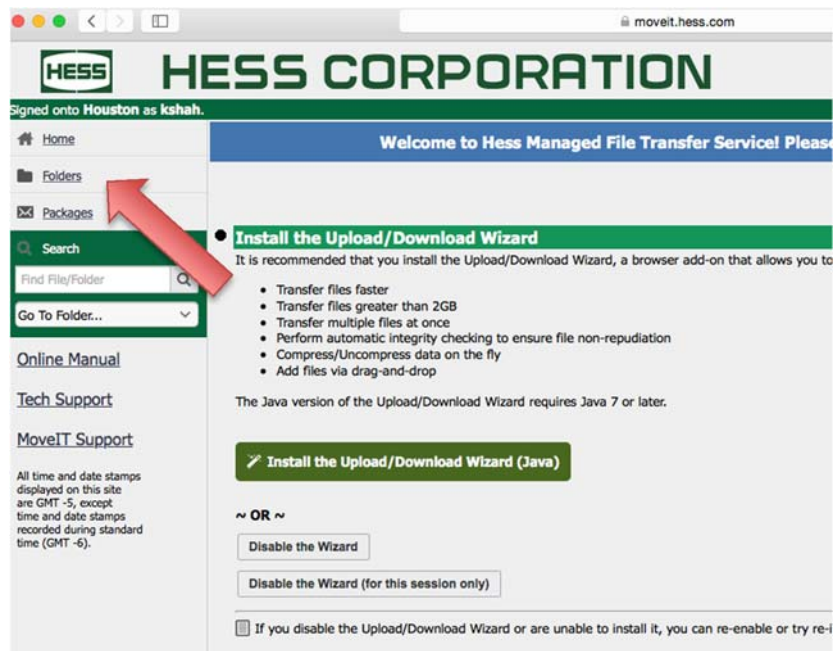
moveit.hess.com

HESS

HESS CORPORATION

Signed onto Houston as kshah.

Home

Folders

Packages

Search

Find File/Folder

Go To Folder...

Online Manual

Tech Support

MoveIT Support

All time and date stamps displayed on this site are GMT -5, except time and date stamps recorded during standard time (GMT -6).

Welcome to Hess Managed File Transfer Service! Please

Install the Upload/Download Wizard

It is recommended that you install the Upload/Download Wizard, a browser add-on that allows you to

- Transfer files faster
- Transfer files greater than 2GB
- Transfer multiple files at once
- Perform automatic integrity checking to ensure file non-repudiation
- Compress/Uncompress data on the fly
- Add files via drag-and-drop

The Java version of the Upload/Download Wizard requires Java 7 or later.

Install the Upload/Download Wizard (Java)

~ OR ~

Disable the Wizard

Disable the Wizard (for this session only)

If you disable the Upload/Download Wizard or are unable to install it, you can re-enable or try re-i